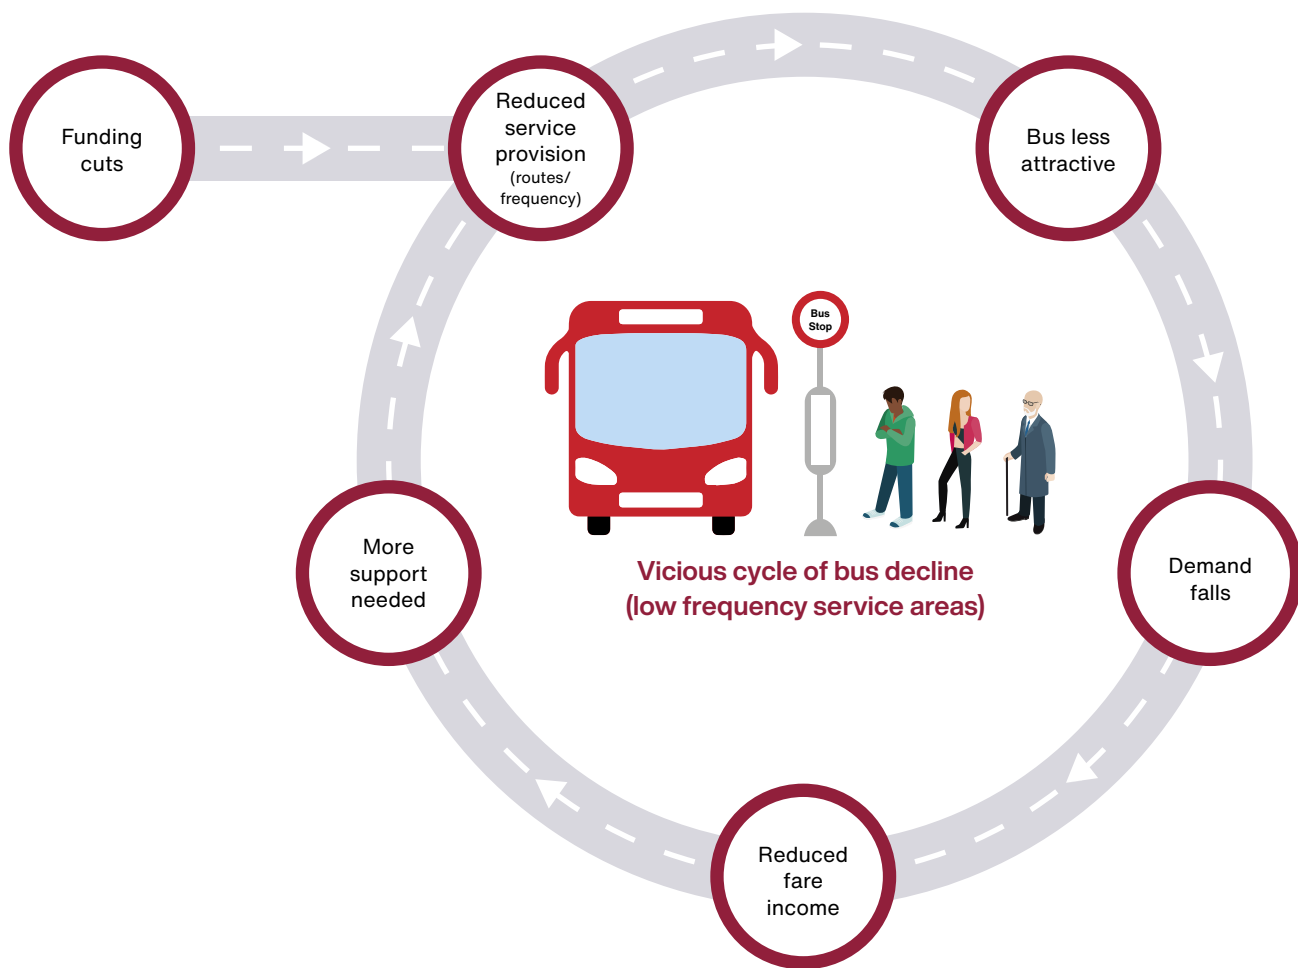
Funding cuts

Reduced service provision (routes/ frequency)

Bus less attractive

Demand falls

Reduced fare income

More support needed

Bus Stop

Vicious cycle of bus decline (low frequency service areas)